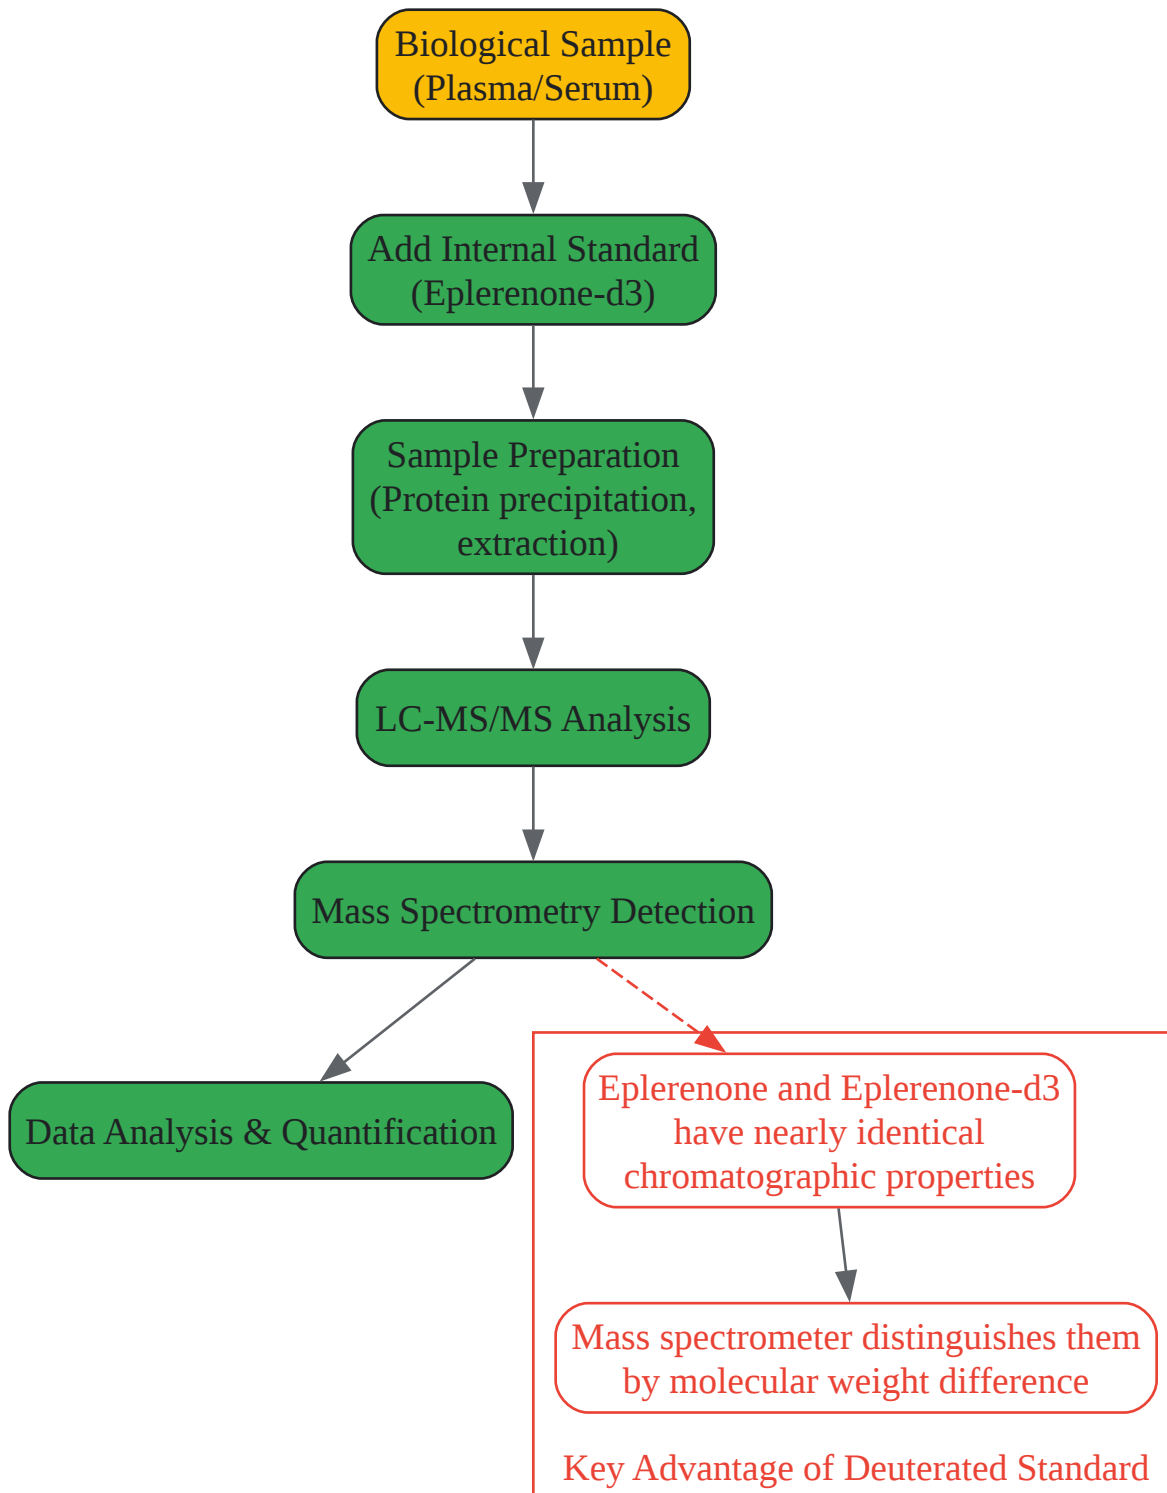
Biological Sample (Plasma/Serum)

Add Internal Standard (Eplerenone-d3)

Sample Preparation (Protein precipitation, extraction)

LC-MS/MS Analysis

Mass Spectrometry Detection

Data Analysis & Quantification

Eplerenone and Eplerenone-d3 have nearly identical chromatographic properties

Mass spectrometer distinguishes them by molecular weight difference

Key Advantage of Deuterated Standard